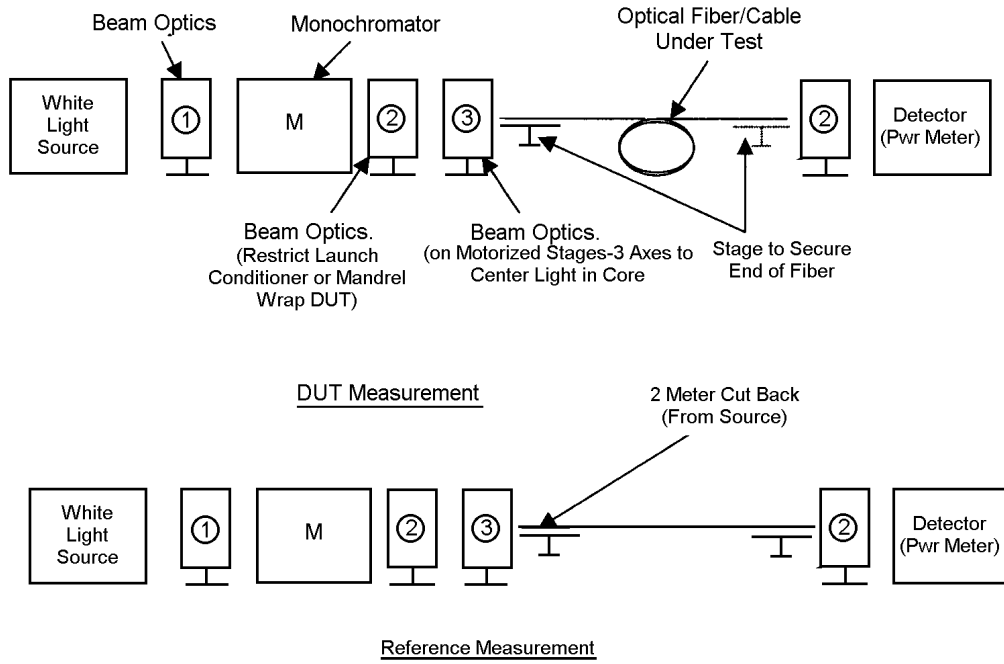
Beam Optics

Monochromator

Optical Fiber/Cable Under Test

White Light Source

①

M

②

③

②

Detector (Pwr Meter)

Beam Optics. (Restrict Launch Conditioner or Mandrel Wrap DUT)

Beam Optics. (on Motorized Stages-3 Axes to Center Light in Core

Stage to Secure End of Fiber

DUT Measurement

2 Meter Cut Back (From Source)

White Light Source

①

M

②

③

②

Detector (Pwr Meter)

Reference Measurement